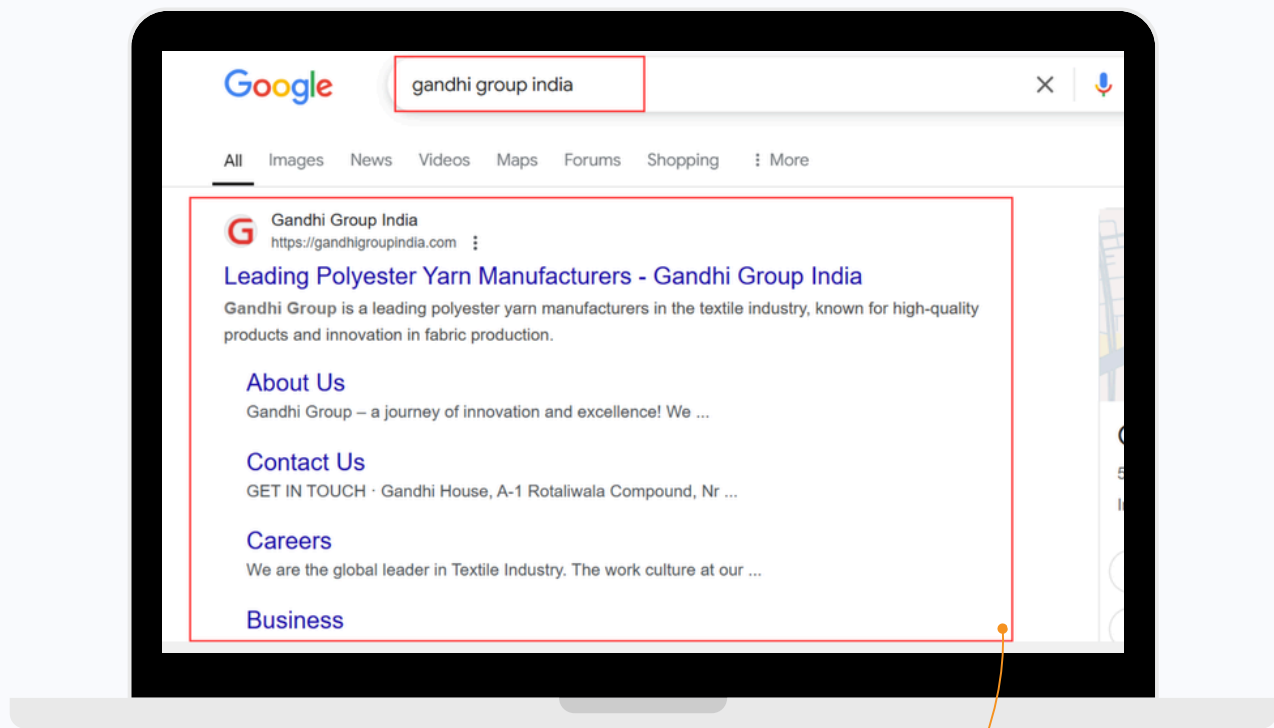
Google

gandhi group india

All Images News Videos Maps Forums Shopping More

Gandhi Group India
https://gandhigroupindia.com

Leading Polyester Yarn Manufacturers - Gandhi Group India

Gandhi Group is a leading polyester yarn manufacturers in the textile industry, known for high-quality products and innovation in fabric production.

About Us
Gandhi Group – a journey of innovation and excellence! We ...

Contact Us
GET IN TOUCH · Gandhi House, A-1 Rotaliwala Compound, Nr ...

Careers
We are the global leader in Textile Industry. The work culture at our ...

Business